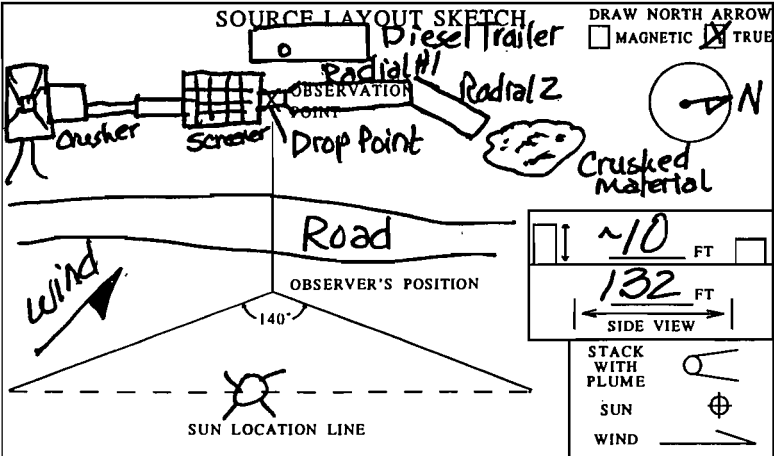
SOURCE LAYOUT SKETCH

DRAW NORTH ARROW
MAGNETIC
TRUE

Diesel Trailer

Radial #1

Radial 2

OBSERVATION POINT

Crusher

Screener

Drop Point

N

Crushed Material

Road

~10 FT

132 FT

SIDE VIEW

Wind

OBSERVER'S POSITION

140°

SUN LOCATION LINE

STACK WITH PLUME

SUN

WIND